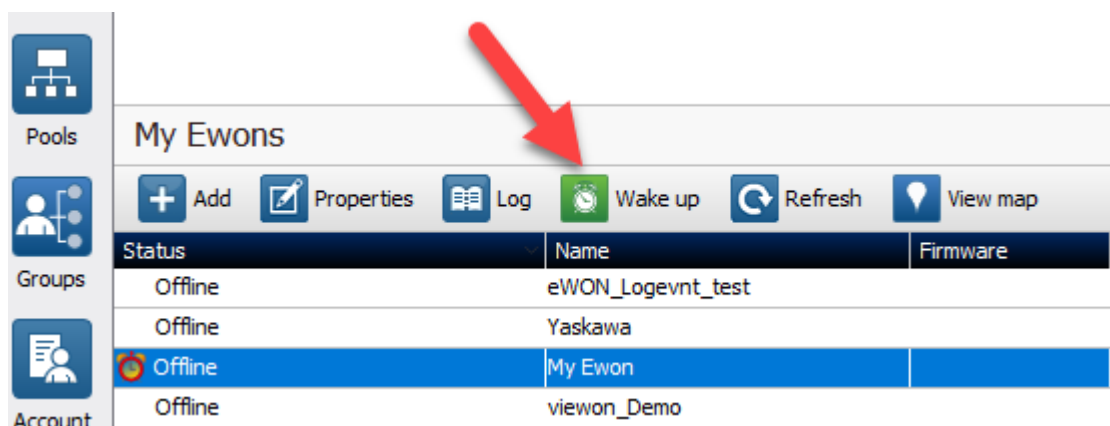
Pools

Groups

Account

My Ewons

Add Properties Log Wake up Refresh View map

| Status | Name | Firmware |
|---|---|---|
| Offline | eWON_Logevnt_test | |
| Offline | Yaskawa | |
| Offline | My Ewon | |
| Offline | viewon_Demo | |